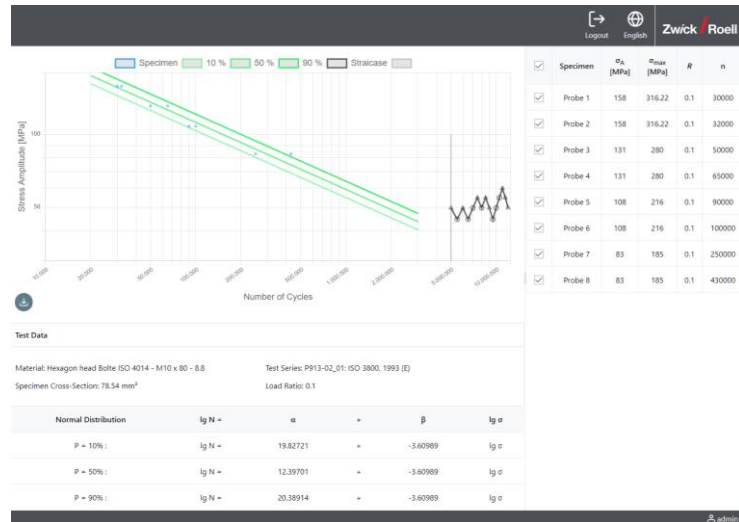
Logout English ZwickRoell

Specimen 10 % 50 % 90 % Staircase

Stress Amplitude [MPa]

100

50

10.000 20.000 50.000 100.000 200.000 500.000 1.000.000 2.000.000 5.000.000 10.000.000

Number of Cycles

| | Specimen | $\sigma_A$ [MPa] | $\sigma_{max}$ [MPa] | R | n |
|---|---|---|---|---|---|
| ✓ | Probe 1 | 158 | 316.22 | 0.1 | 30000 |
| ✓ | Probe 2 | 158 | 316.22 | 0.1 | 32000 |
| ✓ | Probe 3 | 131 | 280 | 0.1 | 50000 |
| ✓ | Probe 4 | 131 | 280 | 0.1 | 65000 |
| ✓ | Probe 5 | 108 | 216 | 0.1 | 90000 |
| ✓ | Probe 6 | 108 | 216 | 0.1 | 100000 |
| ✓ | Probe 7 | 83 | 185 | 0.1 | 250000 |
| ✓ | Probe 8 | 83 | 185 | 0.1 | 430000 |

Test Data

Material: Hexagon head Bolte ISO 4014 - M10 x 80 - 8.8

Specimen Cross-Section: 78.54 mm²

Test Series: P913-02_01: ISO 3800, 1993 (E)

Load Ratio: 0.1

| Normal Distribution | lg N = | α | + | β | lg σ |
|---|---|---|---|---|---|
| P = 10% : | lg N = | 19.82721 | + | -3.60989 | lg σ |
| P = 50% : | lg N = | 12.39701 | + | -3.60989 | lg σ |
| P = 90% : | lg N = | 20.38914 | + | -3.60989 | lg σ |

admin